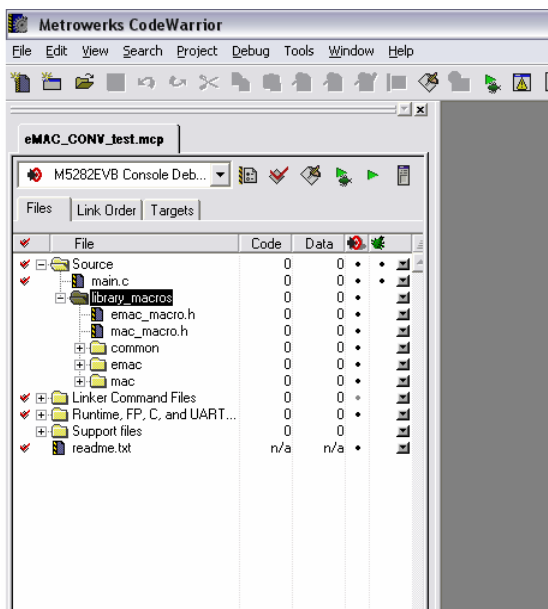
Metrowerks CodeWarrior

File Edit View Search Project Debug Tools Window Help

eMAC_CONV_test.mcp

M5282EVB Console Deb...

Files | Link Order | Targets

| File | Code | Data |
|---|---|---|
| Source | 0 | 0 |
| main.c | 0 | 0 |
| library_macros | 0 | 0 |
| emac_macro.h | 0 | 0 |
| mac_macro.h | 0 | 0 |
| common | 0 | 0 |
| emac | 0 | 0 |
| mac | 0 | 0 |
| Linker Command Files | 0 | 0 |
| Runtime, FP, C, and UART... | 0 | 0 |
| Support files | 0 | 0 |
| readme.txt | n/a | n/a |